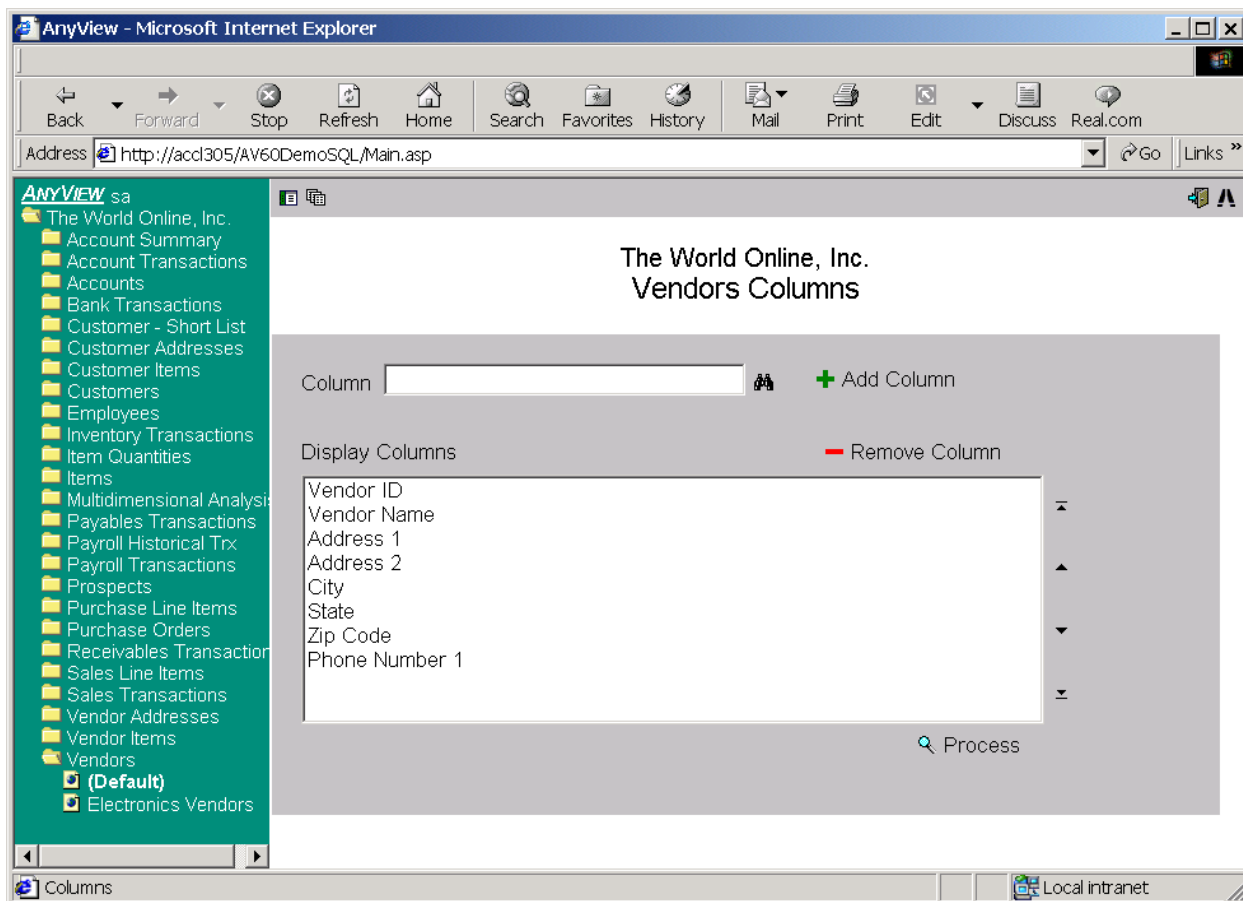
AnyView - Microsoft Internet Explorer

Back Forward Stop Refresh Home Search Favorites History Mail Print Edit Discuss Real.com

Address http://accl305/AV60DemoSQL/Main.asp Go Links »

ANYVIEW sa
The World Online, Inc.
Account Summary
Account Transactions
Accounts
Bank Transactions
Customer - Short List
Customer Addresses
Customer Items
Customers
Employees
Inventory Transactions
Item Quantities
Items
Multidimensional Analysis
Payables Transactions
Payroll Historical Trx
Payroll Transactions
Prospects
Purchase Line Items
Purchase Orders
Receivables Transaction
Sales Line Items
Sales Transactions
Vendor Addresses
Vendor Items
Vendors
(Default)
Electronics Vendors

The World Online, Inc.
Vendors Columns

Column

Add Column

Display Columns

Remove Column

Vendor ID
Vendor Name
Address 1
Address 2
City
State
Zip Code
Phone Number 1

Process

Columns

Local intranet